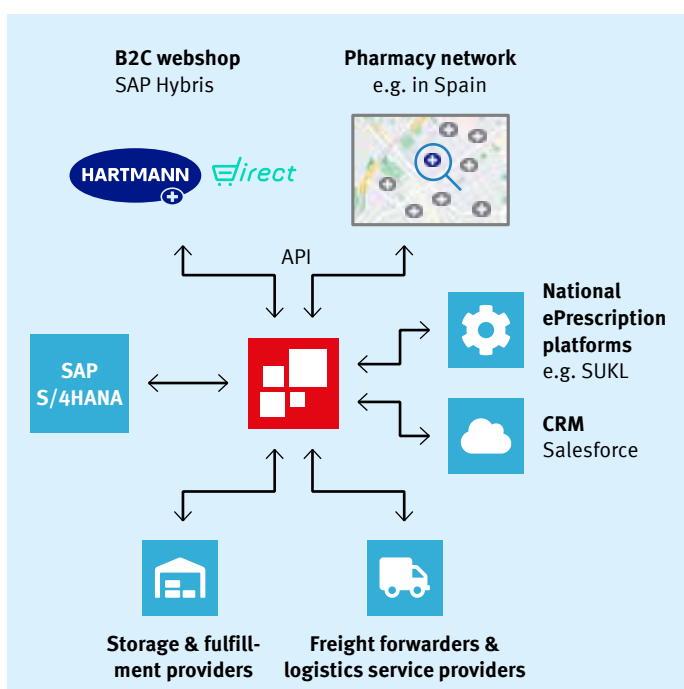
B2C webshop
SAP Hybris

HARTMANN direct

Pharmacy network
e.g. in Spain

API

National ePrescription platforms
e.g. SUKL

SAP S/4HANA

CRM
Salesforce

Storage & fulfillment providers

Freight forwarders & logistics service providers